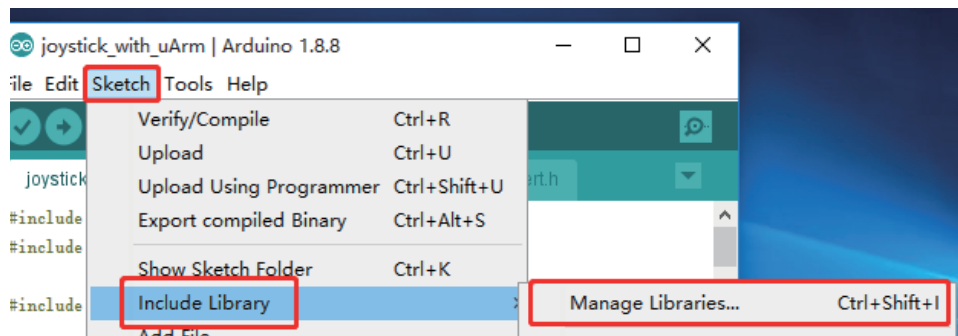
joystick_with_uArm | Arduino 1.8.8

ile Edit Sketch Tools Help

joystick

#include
#include

#include

Verify/Compile Ctrl+R
Upload Ctrl+U
Upload Using Programmer Ctrl+Shift+U
Export compiled Binary Ctrl+Alt+S
Show Sketch Folder Ctrl+K
Include Library
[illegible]

ert.h

Manage Libraries... Ctrl+Shift+I